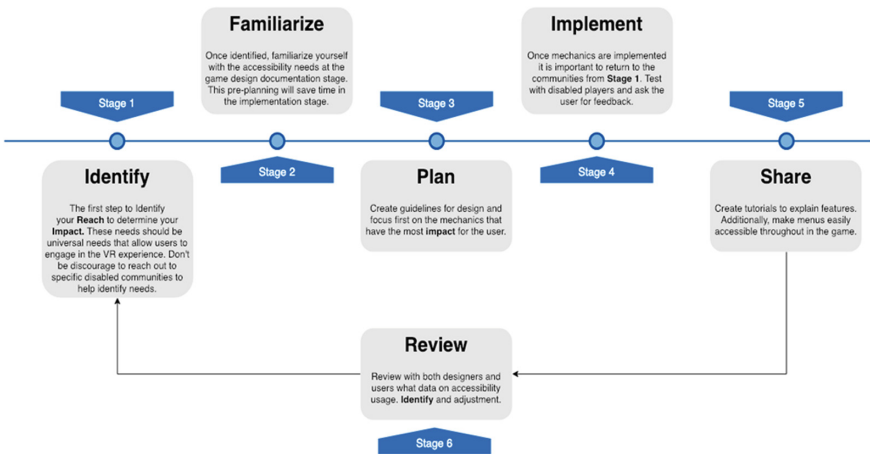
Stage 1

Identify

The first step to Identify your **Reach** to determine your **Impact.** These needs should be universal needs that allow users to engage in the VR experience. Don't be discourage to reach out to specific disabled communities to help identify needs.

Familiarize

Once identified, familiarize yourself with the accessibility needs at the game design documentation stage. This pre-planning will save time in the implementation stage.

Stage 2

Stage 3

Plan

Create guidelines for design and focus first on the mechanics that have the most **impact** for the user.

Implement

Once mechanics are implemented it is important to return to the communities from **Stage 1**. Test with disabled players and ask the user for feedback.

Stage 4

Stage 5

Share

Create tutorials to explain features. Additionally, make menus easily accessible throughout in the game.

Review

Review with both designers and users what data on accessibility usage. **Identify** and adjustment.

Stage 6